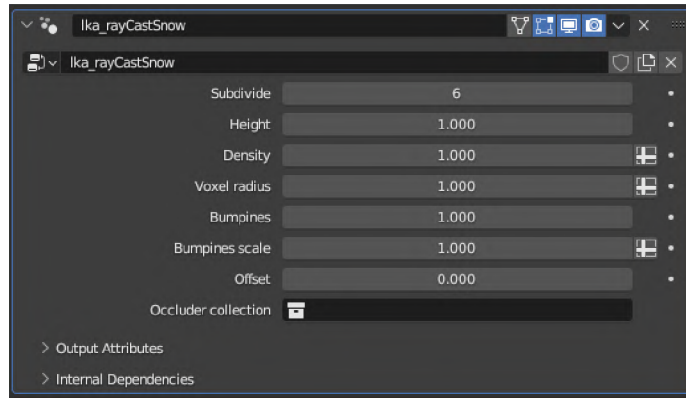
Ika_rayCastSnow

Ika_rayCastSnow

| | |
|---|---|
| Subdivide | 6 |
| Height | 1.000 |
| Density | 1.000 |
| Voxel radius | 1.000 |
| Bumpines | 1.000 |
| Bumpines scale | 1.000 |
| Offset | 0.000 |
| Occluder collection | |

> Output Attributes

> Internal Dependencies